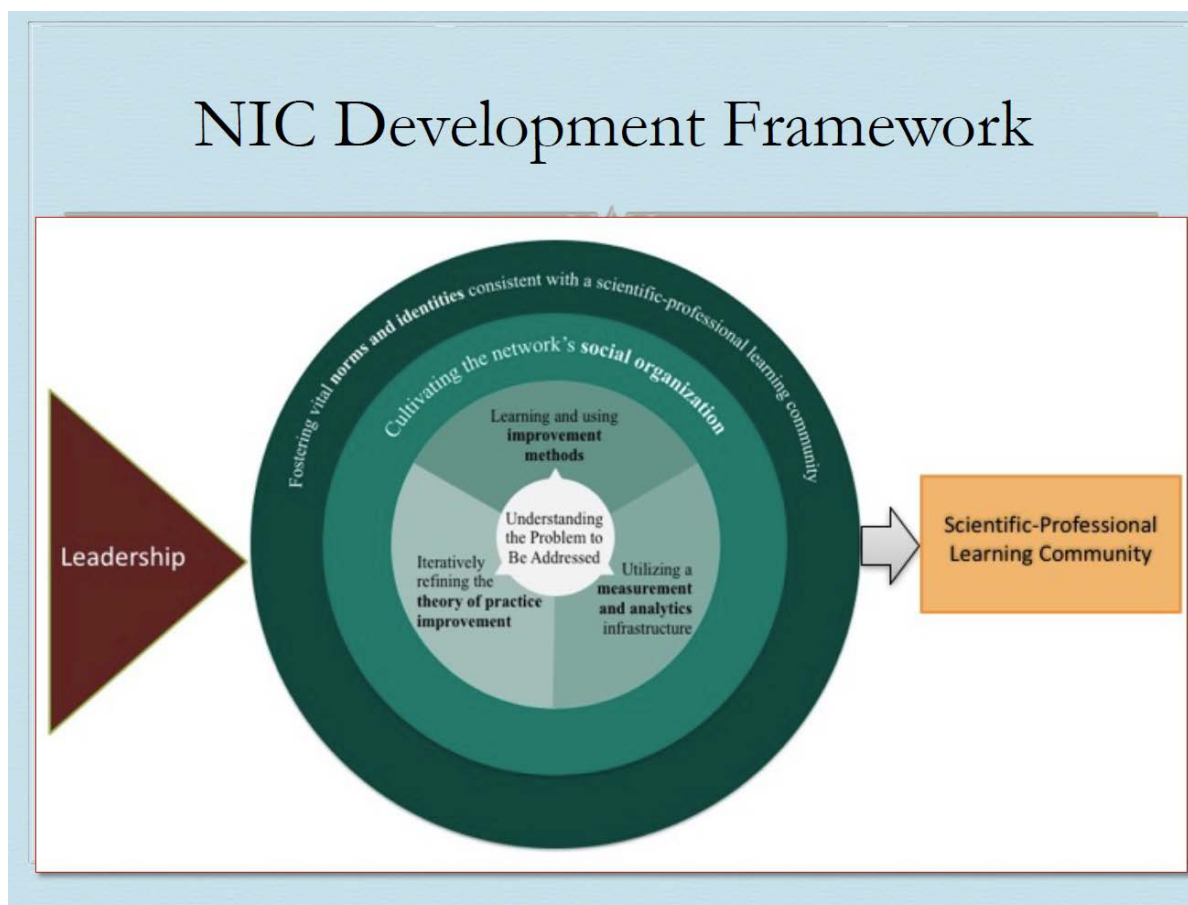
NIC Development Framework

Leadership

Fostering vital norms and identities consistent with a scientific-professional learning community

Cultivating the network's social organization

Learning and using improvement methods

Understanding the Problem to Be Addressed

Iteratively refining the theory of practice improvement

Utilizing a measurement and analytics infrastructure

Scientific-Professional Learning Community